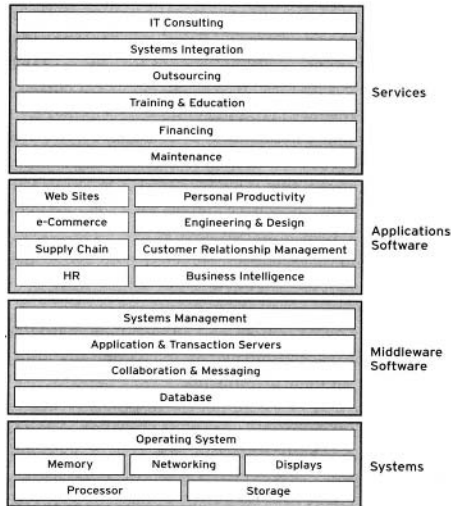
IT Consulting
Systems Integration
Outsourcing
Training & Education
Financing
Maintenance

Services

Web Sites
Personal Productivity
e-Commerce
Engineering & Design
Supply Chain
Customer Relationship Management
HR
Business Intelligence

Applications Software

Systems Management
Application & Transaction Servers
Collaboration & Messaging
Database

Middleware Software

Operating System
Memory
Networking
Displays
Processor
Storage

Systems